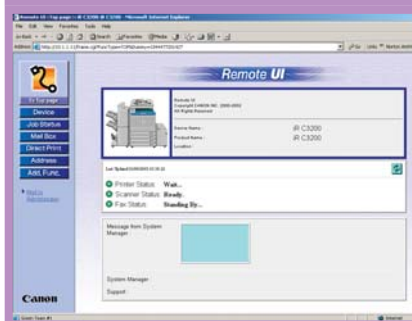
Remote UI : Top page : iR C3200 : iR C3200 - Microsoft Internet Explorer

File Edit View Favorites Tools Help

Address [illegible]

Remote UI

To Top page

Device

Job Status

Mail Box

Direct Print

Address

Add. Func.

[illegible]

Canon

Remote UI
Copyright CANON INC. 2000-2002
All Rights Reserved

Device Name : iR C3200
Product Name : iR C3200
Location :

Last Updated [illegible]

Printer Status : Wait...
Scanner Status : Ready.
Fax Status : Standing By...

Message from System Manager :

System Manager :

Support :